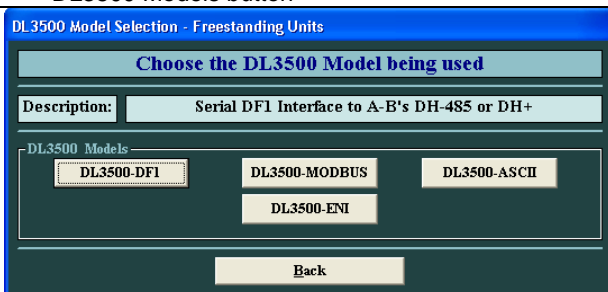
DL3500 Model Selection - Freestanding Units

Choose the DL3500 Model being used

Description: Serial DF1 Interface to A-B's DH-485 or DH+

DL3500 Models

DL3500-DF1

DL3500-MODBUS

DL3500-ASCII

DL3500-ENI

Back